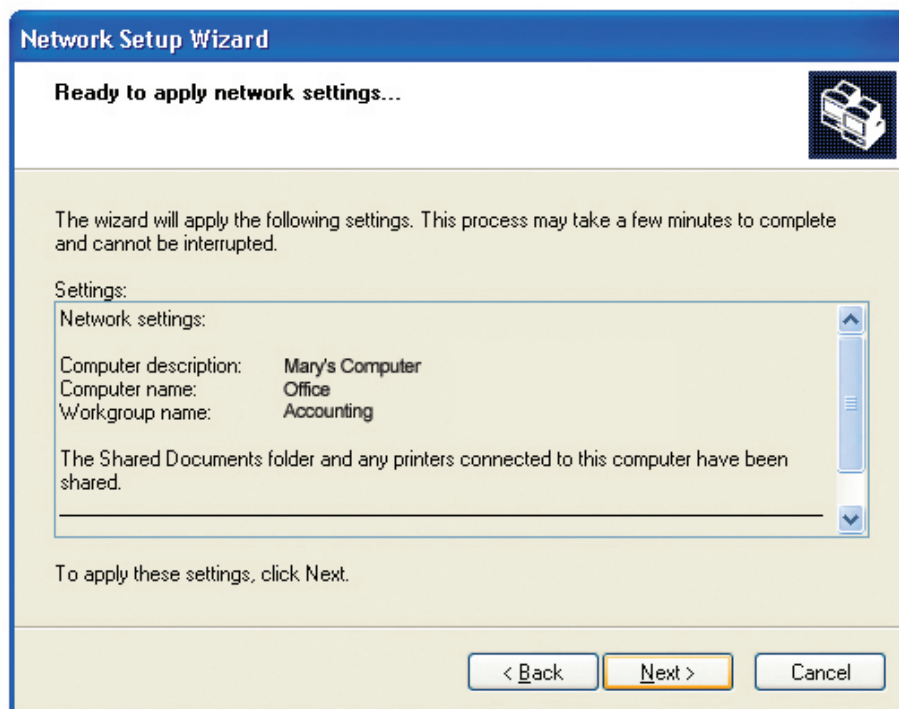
Network Setup Wizard

Ready to apply network settings...

The wizard will apply the following settings. This process may take a few minutes to complete and cannot be interrupted.

Settings:

Network settings:

| | |
|---|---|
| Computer description: | Mary's Computer |
| Computer name: | Office |
| Workgroup name: | Accounting |

The Shared Documents folder and any printers connected to this computer have been shared.

To apply these settings, click Next.

< Back  Next >  Cancel